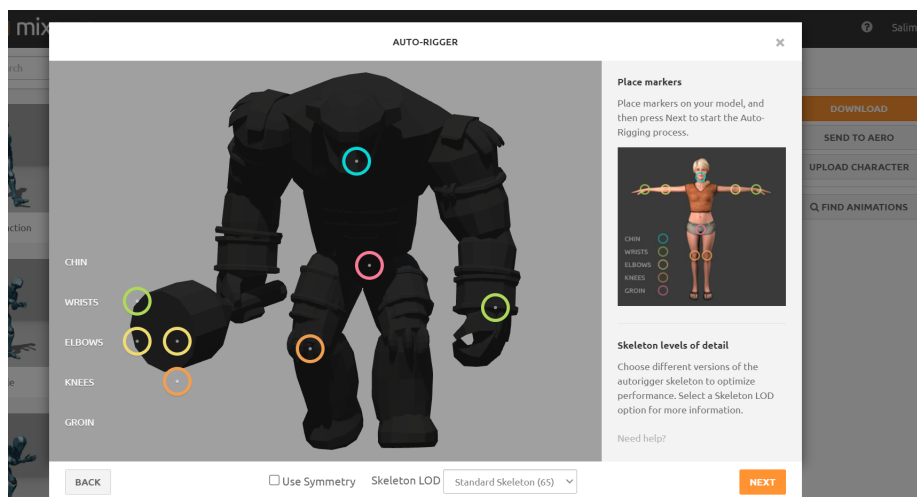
mix

rch

nction

e

Salim

DOWNLOAD

SEND TO AERO

UPLOAD CHARACTER

FIND ANIMATIONS

AUTO-RIGGER

×

CHIN

WRISTS

ELBOWS

KNEES

GROIN

Place markers

Place markers on your model, and then press Next to start the Auto-Rigging process.

CHIN

WRISTS

ELBOWS

KNEES

GROIN

Skeleton levels of detail

Choose different versions of the autorigger skeleton to optimize performance. Select a Skeleton LOD option for more information.

Need help?

BACK

Use Symmetry

Skeleton LOD

Standard Skeleton (65)

NEXT